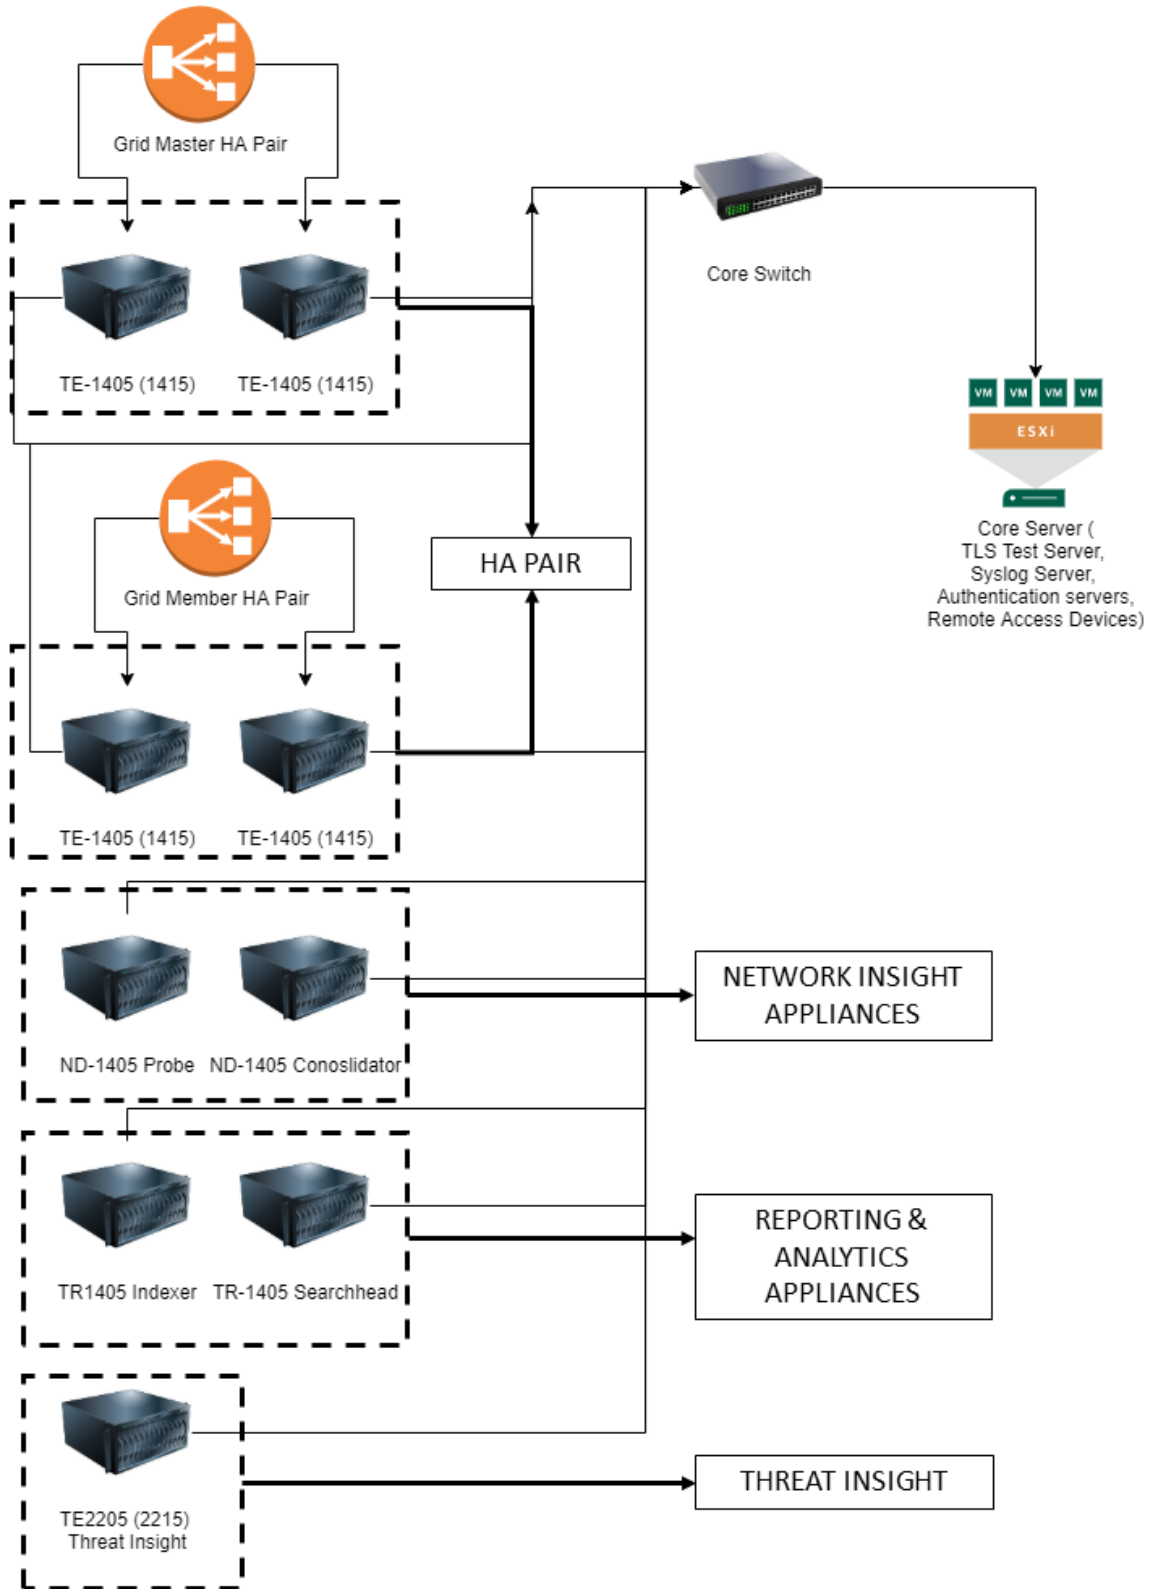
Grid Master HA Pair

TE-1405 (1415)

TE-1405 (1415)

Core Switch

VM VM VM VM

ESXi

Core Server ( TLS Test Server, Syslog Server, Authentication servers, Remote Access Devices)

Grid Member HA Pair

HA PAIR

TE-1405 (1415)

TE-1405 (1415)

ND-1405 Probe

ND-1405 Conoslidator

NETWORK INSIGHT APPLIANCES

TR1405 Indexer

TR-1405 Searchhead

REPORTING & ANALYTICS APPLIANCES

TE2205 (2215) Threat Insight

THREAT INSIGHT